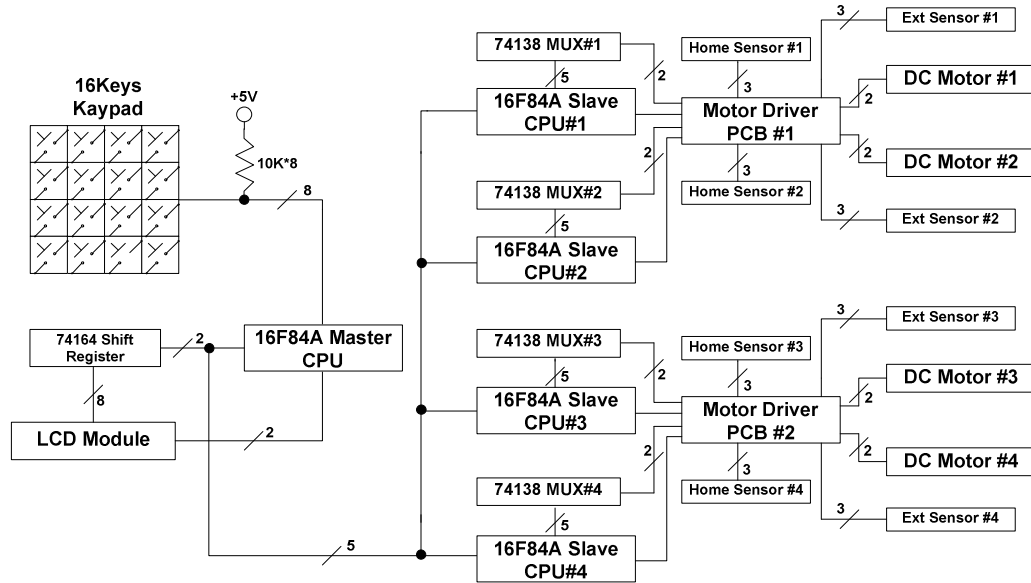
16Keys
Kaypad

+5V

10K*8

8

74164 Shift Register

2

16F84A Master CPU

8

LCD Module

2

5

74138 MUX#1

5

16F84A Slave CPU#1

2

74138 MUX#2

5

16F84A Slave CPU#2

2

74138 MUX#3

5

16F84A Slave CPU#3

2

74138 MUX#4

5

16F84A Slave CPU#4

2

Home Sensor #1

3

Motor Driver PCB #1

3

Home Sensor #2

3

Ext Sensor #1

2

DC Motor #1

2

DC Motor #2

3

Ext Sensor #2

Home Sensor #3

3

Motor Driver PCB #2

3

Home Sensor #4

3

Ext Sensor #3

2

DC Motor #3

2

DC Motor #4

3

Ext Sensor #4